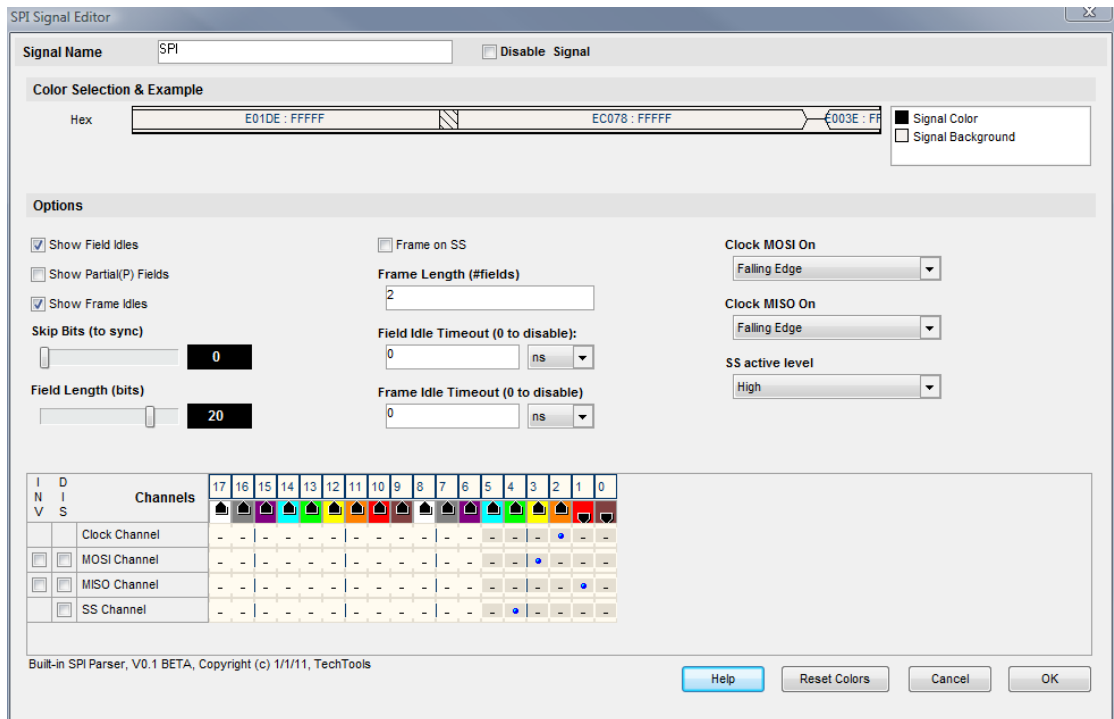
SPI Signal Editor

Signal Name SPI
Disable Signal

Color Selection & Example

Hex E01DE : FFFFF EC078 : FFFFF E003E : FF
Signal Color
Signal Background

Options

Show Field Idles
Show Partial(P) Fields
Show Frame Idles
Skip Bits (to sync) 0
Field Length (bits) 20

Frame on SS
Frame Length (#fields)
2
Field Idle Timeout (0 to disable):
0 ns
Frame Idle Timeout (0 to disable)
0 ns

Clock MOSI On
Falling Edge
Clock MISO On
Falling Edge
SS active level
High

| I N V | D I S | Channels | 17 | 16 | 15 | 14 | 13 | 12 | 11 | 10 | 9 | 8 | 7 | 6 | 5 | 4 | 3 | 2 | 1 | 0 |
|---|---|---|---|---|---|---|---|---|---|---|---|---|---|---|---|---|---|---|---|---|
| | | Clock Channel | - | - | - | - | - | - | - | - | - | - | - | - | - | - | - | | - | - |
| | | MOSI Channel | - | - | - | - | - | - | - | - | - | - | - | - | - | - | | - | - | - |
| | | MISO Channel | - | - | - | - | - | - | - | - | - | - | - | - | - | - | - | - | | - |
| | | SS Channel | - | - | - | - | - | - | - | - | - | - | - | - | - | | - | - | - | - |

Built-in SPI Parser, V0.1 BETA, Copyright (c) 1/1/11, TechTools

Help Reset Colors Cancel OK